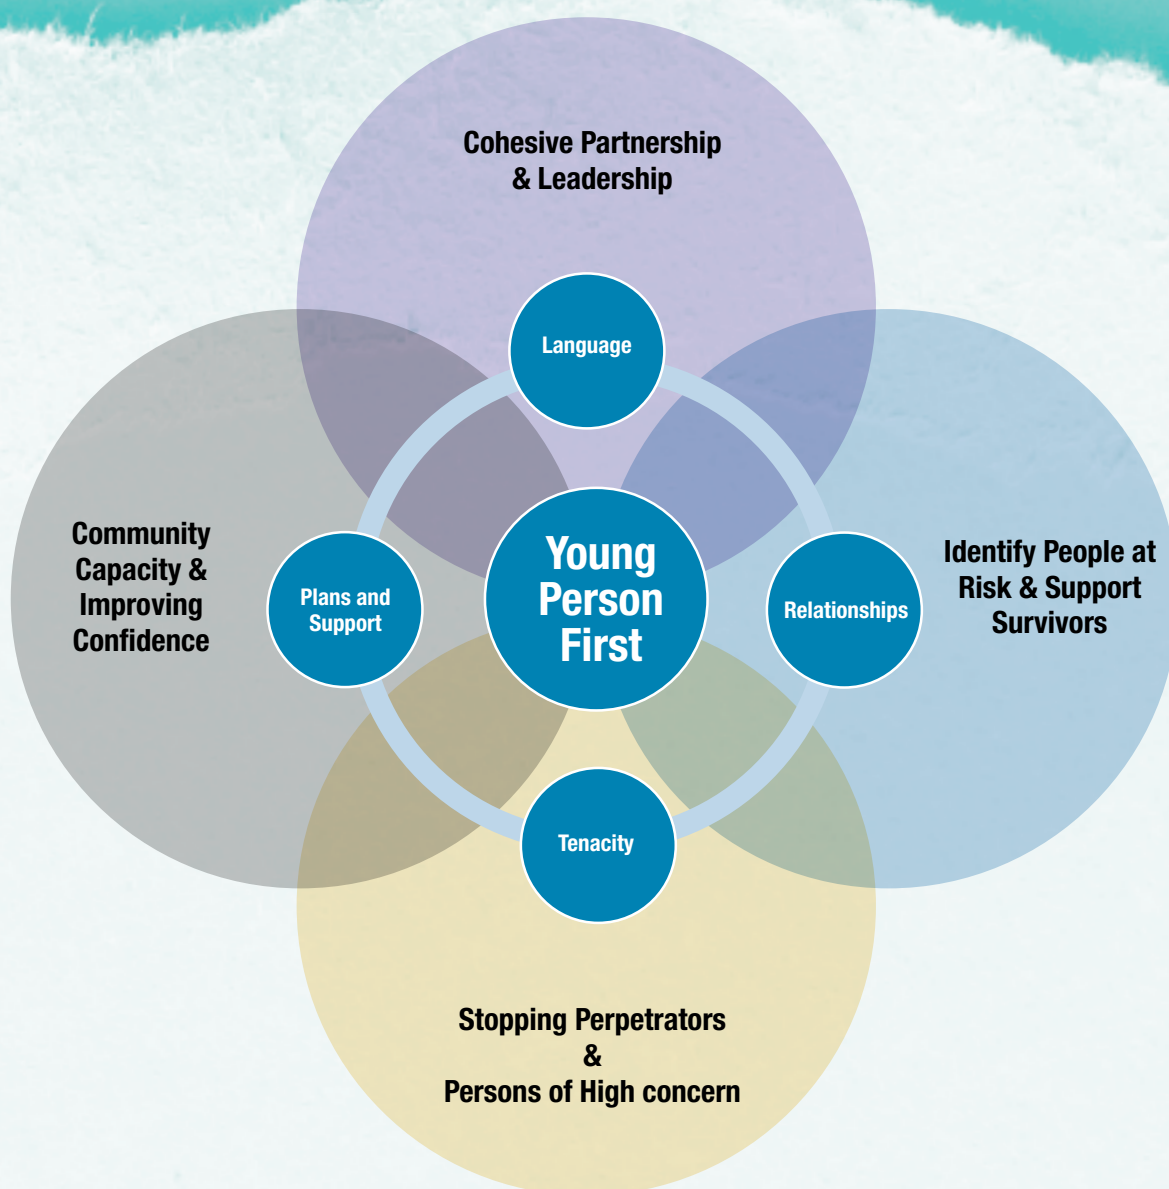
Cohesive Partnership & Leadership

Language

Community Capacity & Improving Confidence

Plans and Support

Young Person First

Relationships

Identify People at Risk & Support Survivors

Tenacity

Stopping Perpetrators & Persons of High concern